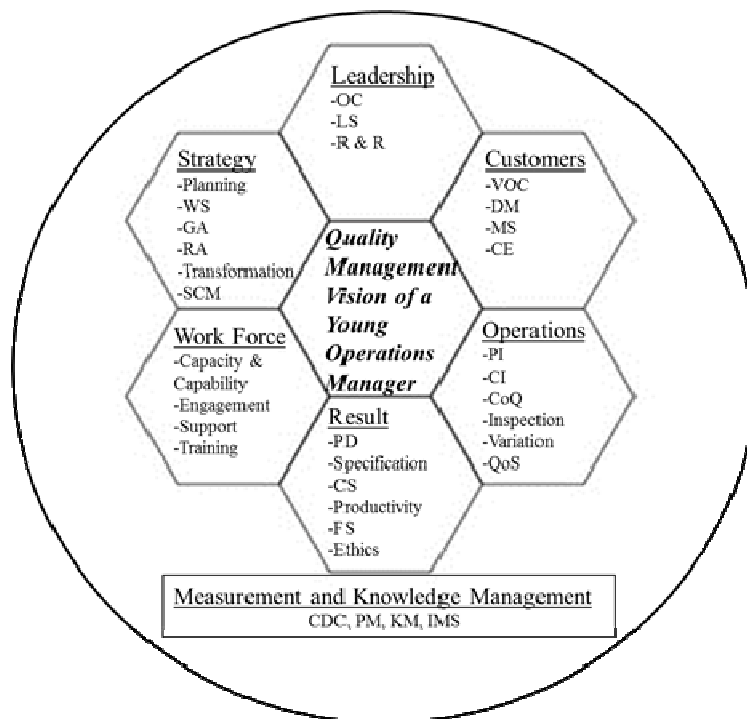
Leadership
-OC
-LS
-R & R

Strategy
-Planning
-WS
-GA
-RA
-Transformation
-SCM

Customers
-VOC
-DM
-MS
-CE

Quality Management Vision of a Young Operations Manager

Work Force
-Capacity & Capability
-Engagement
-Support
-Training

Operations
-PI
-CI
-CoQ
-Inspection
-Variation
-QoS

Result
-PD
-Specification
-CS
-Productivity
-FS
-Ethics

Measurement and Knowledge Management
CDC, PM, KM, IMS